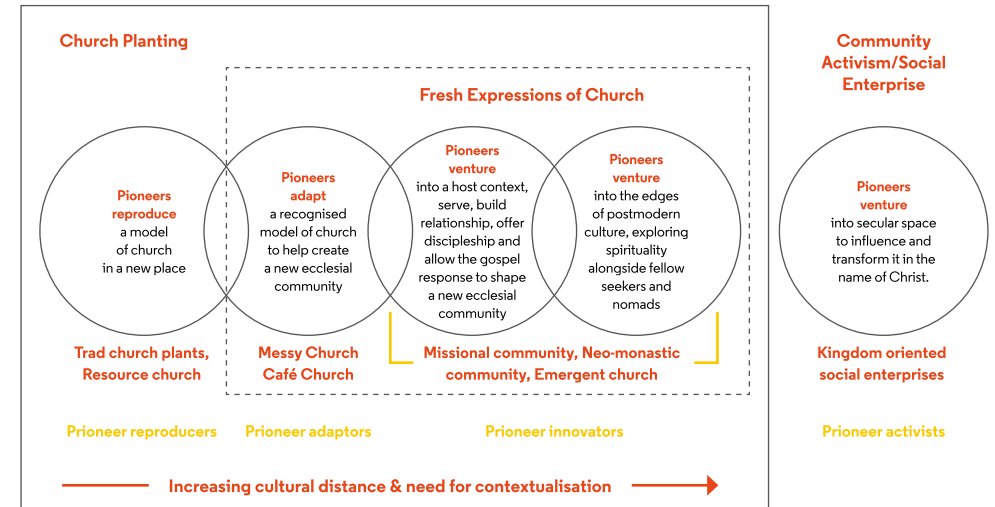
Church Planting

Fresh Expressions of Church

Community Activism/Social Enterprise

Pioneers reproduce a model of church in a new place

Pioneers adapt a recognised model of church to help create a new ecclesial community

Pioneers venture into a host context, serve, build relationship, offer discipleship and allow the gospel response to shape a new ecclesial community

Pioneers venture into the edges of postmodern culture, exploring spirituality alongside fellow seekers and nomads

Pioneers venture into secular space to influence and transform it in the name of Christ.

Trad church plants, Resource church

Messy Church Café Church

Missional community, Neo-monastic community, Emergent church

Kingdom oriented social enterprises

Prioneer reproducers

Prioneer adaptors

Prioneer innovators

Prioneer activists

Increasing cultural distance & need for contextualisation